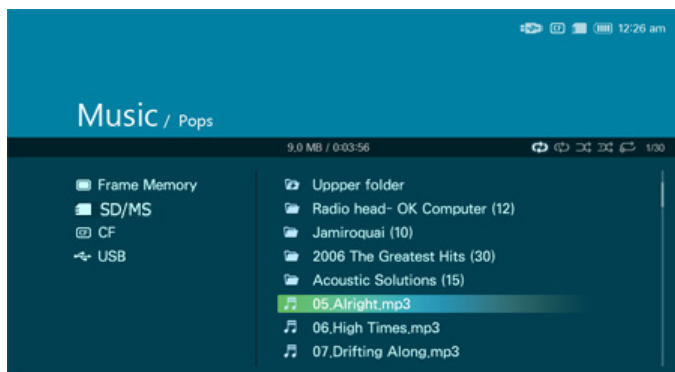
12:26 am

Music / Pops

9.0 MB / 0:03:56

1/30

Frame Memory
SD/MS
CF
USB

Uppper folder
Radio head- OK Computer (12)
Jamiroquai (10)
2006 The Greatest Hits (30)
Acoustic Solutions (15)
05.Alright.mp3
06.High Times.mp3
07.Drifting Along.mp3